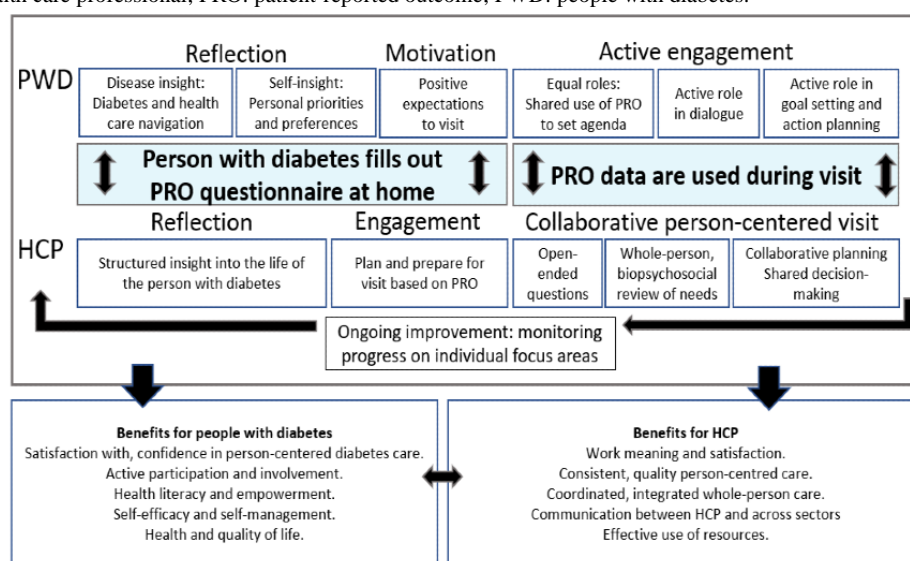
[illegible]th care professional; PRO: patient-reported outcome; PWD: people with diabetes.

PWD

Reflection

Disease insight: Diabetes and health care navigation

Self-insight: Personal priorities and preferences

Motivation

Positive expectations to visit

Active engagement

Equal roles: Shared use of PRO to set agenda

Active role in dialogue

Active role in goal setting and action planning

Person with diabetes fills out PRO questionnaire at home

PRO data are used during visit

HCP

Reflection

Structured insight into the life of the person with diabetes

Engagement

Plan and prepare for visit based on PRO

Collaborative person-centered visit

Open-ended questions

Whole-person, biopsychosocial review of needs

Collaborative planning Shared decision-making

Ongoing improvement: monitoring progress on individual focus areas

Benefits for people with diabetes
Satisfaction with, confidence in person-centered diabetes care.
Active participation and involvement.
Health literacy and empowerment.
Self-efficacy and self-management.
Health and quality of life.

Benefits for HCP
Work meaning and satisfaction.
Consistent, quality person-centred care.
Coordinated, integrated whole-person care.
Communication between HCP and across sectors
Effective use of resources.